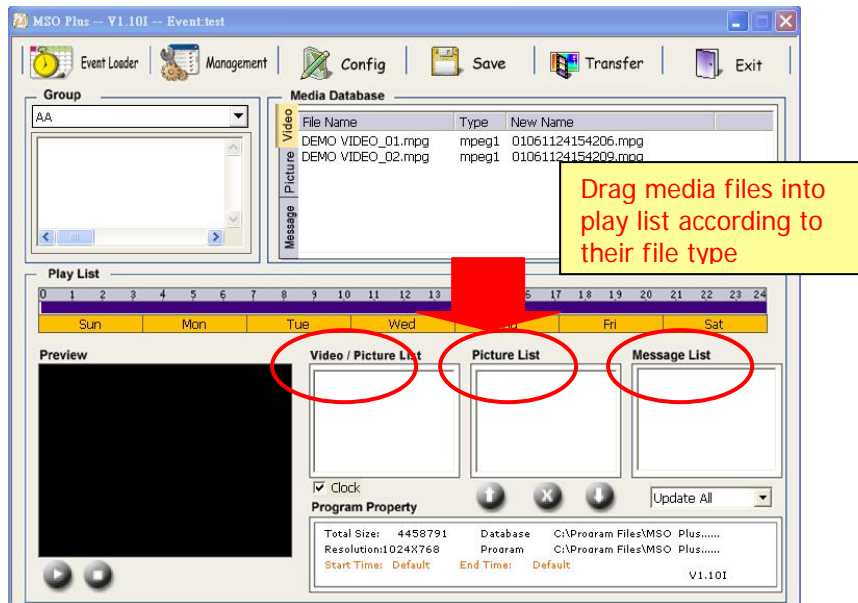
MSO Plus -- V1.10I -- Event:test

Event Loader | Management | Config | Save | Transfer | Exit

Group
AA

Media Database
Video
Picture
Message

| File Name | Type | New Name |
|---|---|---|
| DEMO VIDEO_01.mpg | mpeg1 | 01061124154206.mpg |
| DEMO VIDEO_02.mpg | mpeg1 | 01061124154209.mpg |

Drag media files into play list according to their file type

Play List
0 1 2 3 4 5 6 7 8 9 10 11 12 13 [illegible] 6 17 18 19 20 21 22 23 24
Sun | Mon | Tue | Wed | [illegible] | Fri | Sat

Preview
Video / Picture List
Picture List
Message List

Clock
Update All

Program Property
Total Size: 4458791 Database C:\Program Files\MSO Plus......
Resolution:1024X768 Program C:\Program Files\MSO Plus......
Start Time: Default End Time: Default
V1.10I